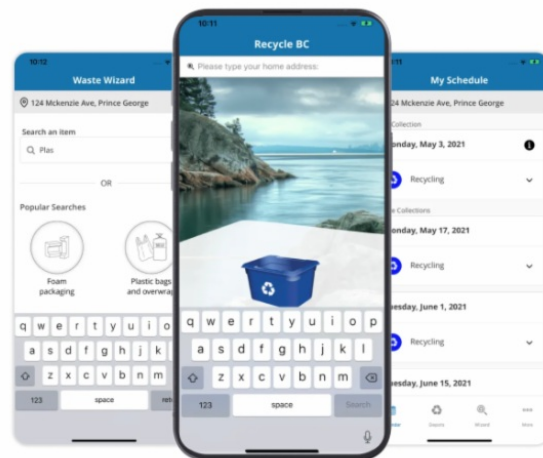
10:12

Waste Wizard

124 Mckenzie Ave, Prince George

Search an item

Plas

OR

Popular Searches

Foam packaging

Plastic bags and overwrap

q w e r t y u i o p
a s d f g h j k l
z x c v b n m
123 space retu

10:11

Recycle BC

Please type your home address:

q w e r t y u i o p
a s d f g h j k l
z x c v b n m
123 space Search

My Schedule

124 Mckenzie Ave, Prince George

Collection

onday, May 3, 2021

Recycling

e Collections

onday, May 17, 2021

Recycling

esday, June 1, 2021

Recycling

esday, June 15, 2021

Depots Wizard More